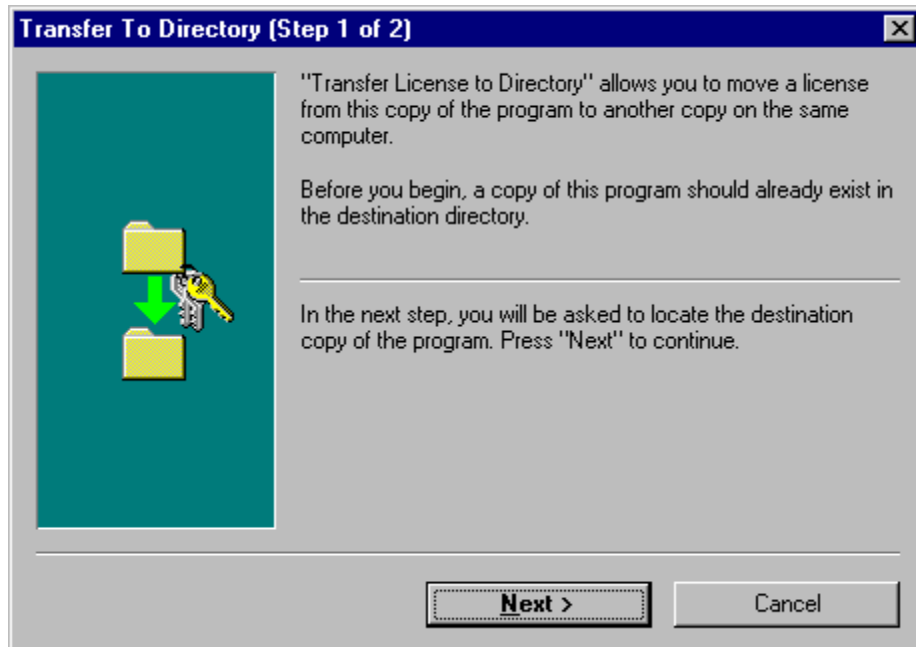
Transfer To Directory (Step 1 of 2)

"Transfer License to Directory" allows you to move a license from this copy of the program to another copy on the same computer.

Before you begin, a copy of this program should already exist in the destination directory.

In the next step, you will be asked to locate the destination copy of the program. Press "Next" to continue.

Next >

Cancel